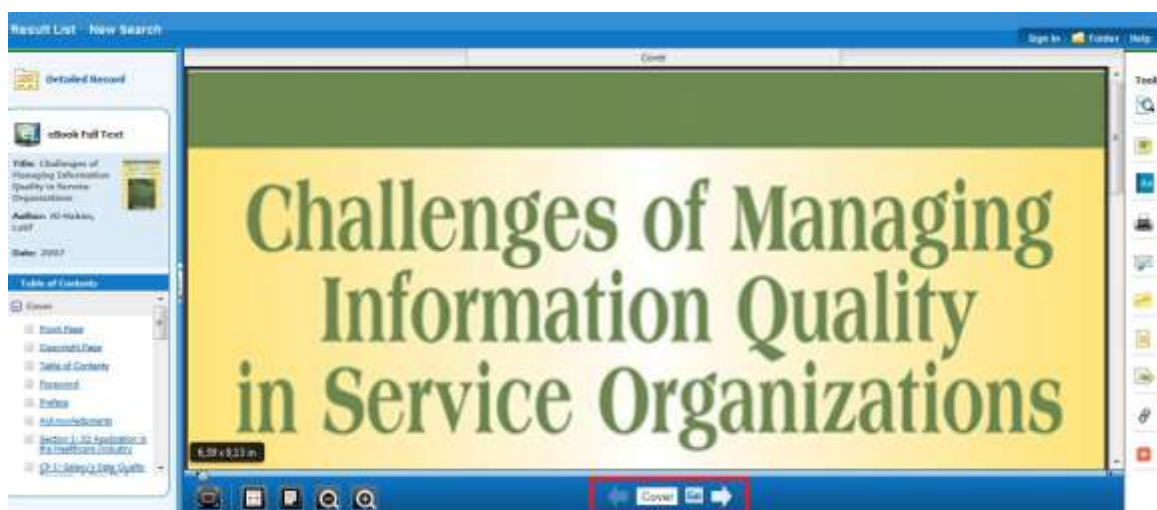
Result List New Search

Sign In Folder Help

Detailed Record

eBook Full Text

Title: Challenges of Managing Information Quality in Service Organizations

Author: Al-Hakim, Latif

Date: 2007

Table of Contents

Cover

Front Page

Copyright Page

Table of Contents

Foreword

Preface

Acknowledgments

Section I: IQ Application in the Healthcare Industry

Ch I: Galway's Data Quality

Cover

Challenges of Managing Information Quality in Service Organizations

6,59 x 9,13 in

Tools

Cover